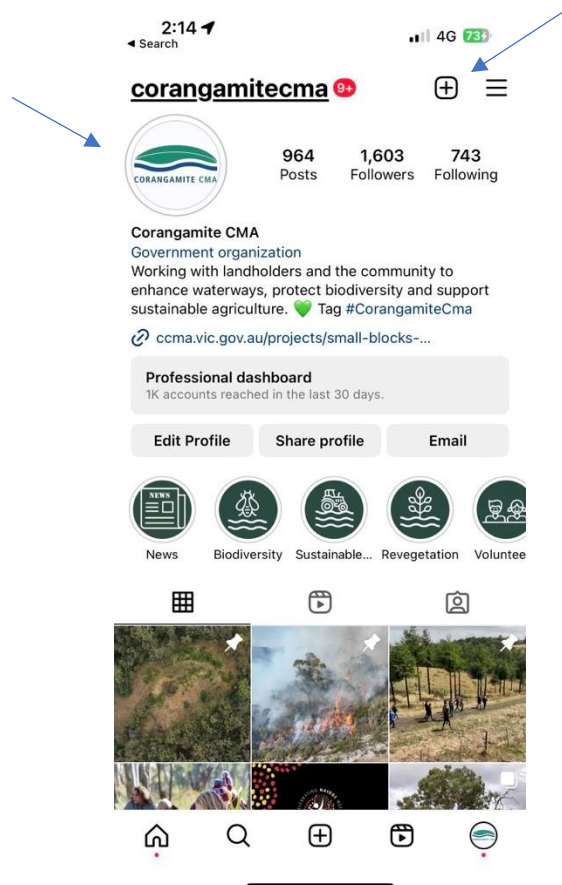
2:14
◂ Search
4G 73

corangamitecma 9+

CORANGAMITE CMA

964
Posts

1,603
Followers

743
Following

Corangamite CMA
Government organization
Working with landholders and the community to enhance waterways, protect biodiversity and support sustainable agriculture. 💚 Tag #CorangamiteCma

ccma.vic.gov.au/projects/small-blocks-...

Professional dashboard
1K accounts reached in the last 30 days.

Edit Profile
Share profile
Email

NEWS
News
Biodiversity
Sustainable...
Revegetation
Voluntee